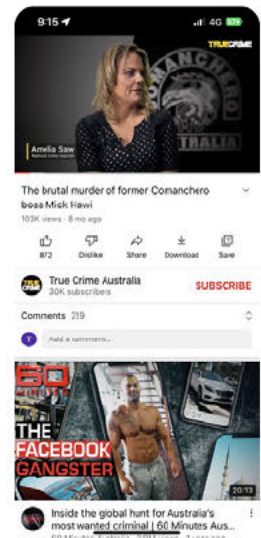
9:15
4G 57

TRUECRIME

COMANCHERO

Amelia Saw
National crime reporter

TRALIA

The brutal murder of former Comanchero boss Mick Hawi

103K views · 8 mo ago

872
Dislike
Share
Download
Save

True Crime Australia
30K subscribers

SUBSCRIBE

Comments 219

T
Add a comment...

60 MINUTES

THE FACEBOOK GANGSTER

20:13

Inside the global hunt for Australia's most wanted criminal | 60 Minutes Aus...

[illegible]